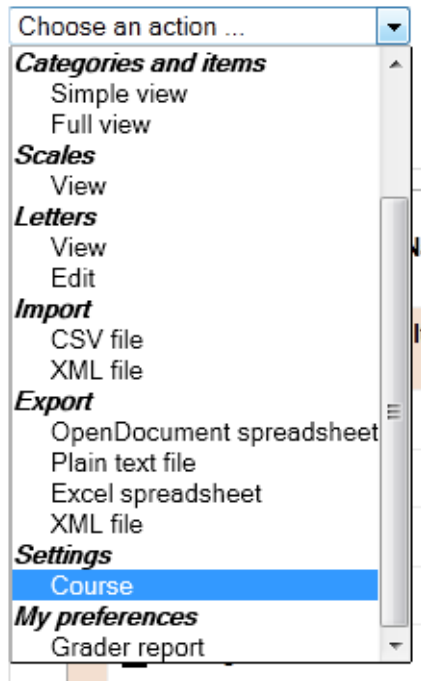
Choose an action ...
Categories and items
Simple view
Full view
Scales
View
Letters
View
Edit
Import
CSV file
XML file
Export
OpenDocument spreadsheet
Plain text file
Excel spreadsheet
XML file
Settings
Course
My preferences
Grader report